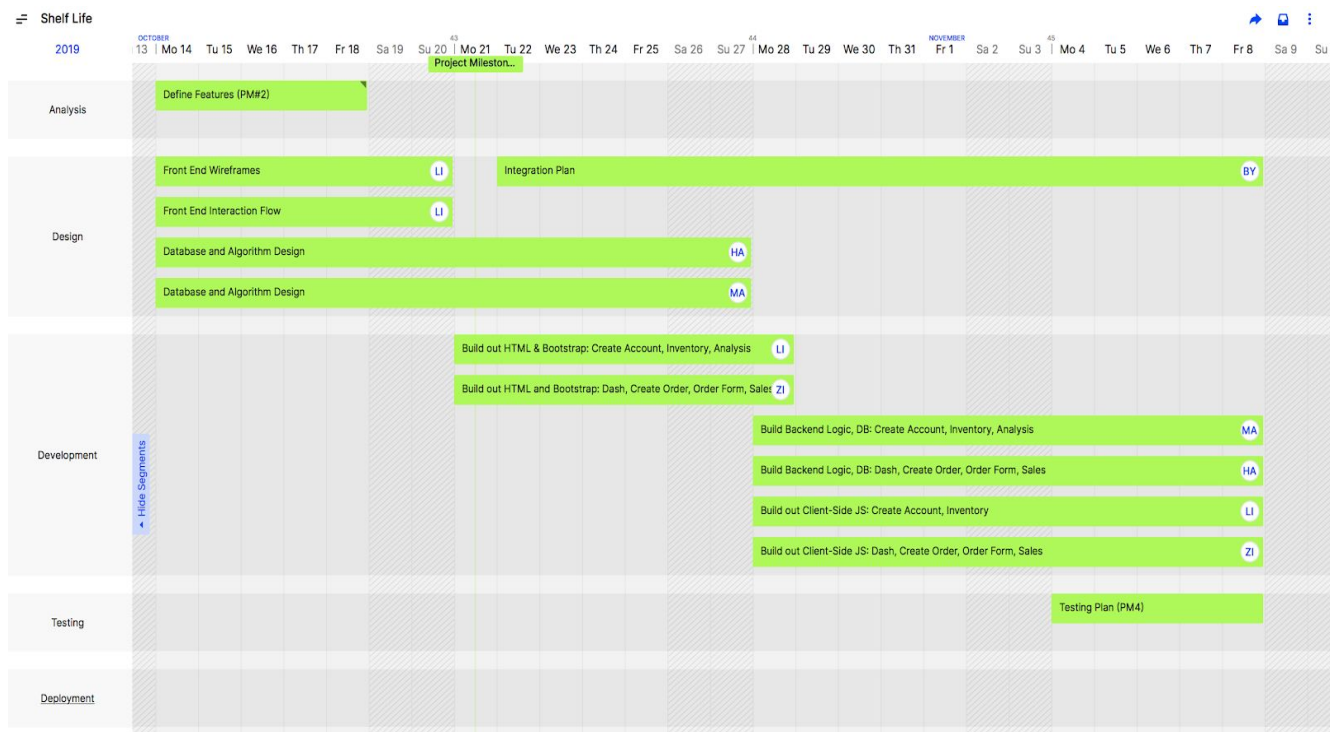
Shelf Life

2019

OCTOBER
13 | Mo 14 Tu 15 We 16 Th 17 Fr 18 Sa 19 Su 20 | 43 Mo 21 Tu 22 We 23 Th 24 Fr 25 Sa 26 Su 27 | 44 Mo 28 Tu 29 We 30 Th 31 NOVEMBER Fr 1 Sa 2 Su 3 | 45 Mo 4 Tu 5 We 6 Th 7 Fr 8 Sa 9 Su

Project Mileston...

Analysis
Define Features (PM#2)

Design
Front End Wireframes LI
Integration Plan BY
Front End Interaction Flow LI
Database and Algorithm Design HA
Database and Algorithm Design MA

Development
Hide Segments
Build out HTML & Bootstrap: Create Account, Inventory, Analysis LI
Build out HTML and Bootstrap: Dash, Create Order, Order Form, Sales ZI
Build Backend Logic, DB: Create Account, Inventory, Analysis MA
Build Backend Logic, DB: Dash, Create Order, Order Form, Sales HA
Build out Client-Side JS: Create Account, Inventory LI
Build out Client-Side JS: Dash, Create Order, Order Form, Sales ZI

Testing
Testing Plan (PM4)

Deployment